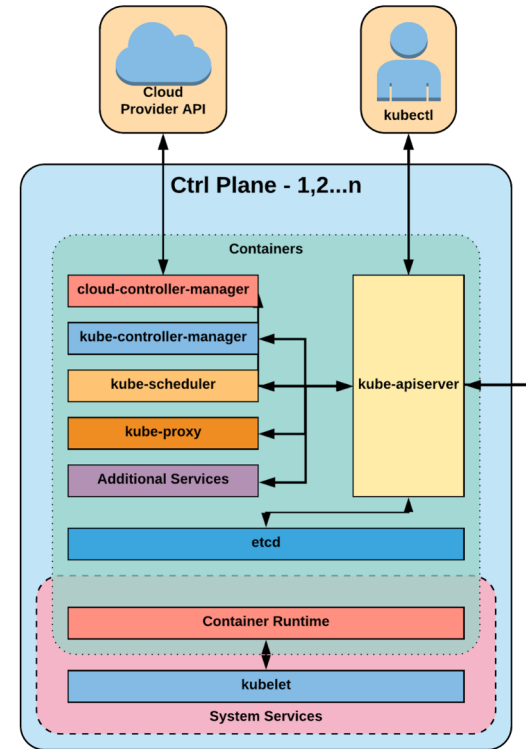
Cloud Provider API

kubectl

Ctrl Plane - 1,2...n

Containers

cloud-controller-manager

kube-controller-manager

kube-scheduler

kube-proxy

Additional Services

kube-apiserver

etcd

Container Runtime

kubelet

System Services